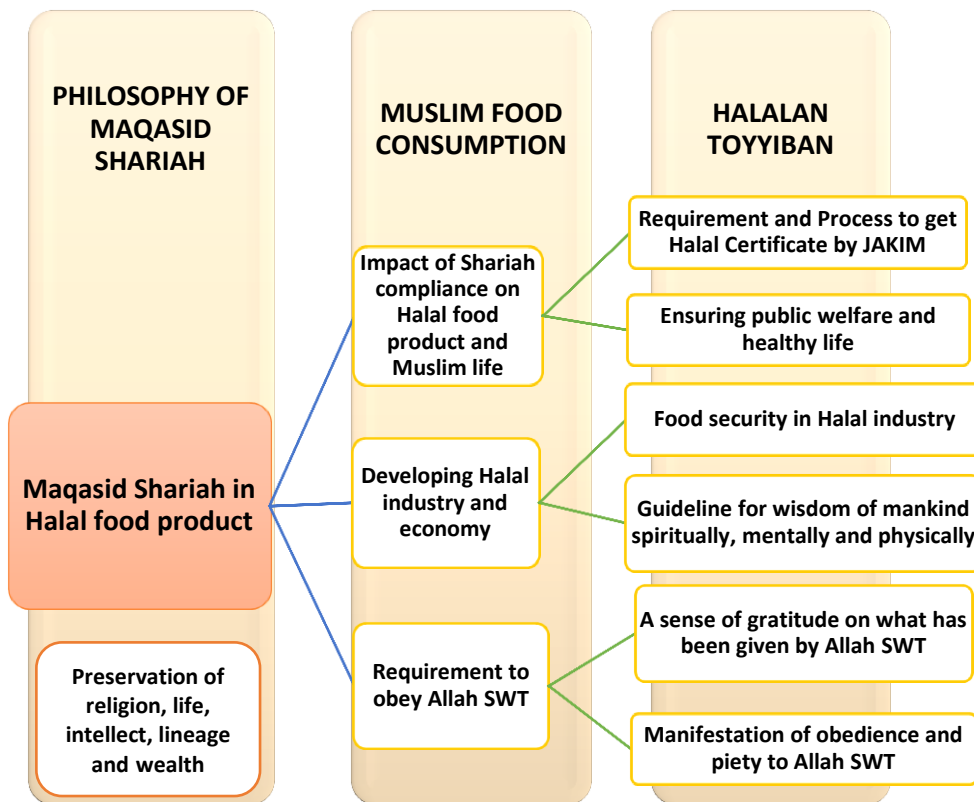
PHILOSOPHY OF MAQASID SHARIAH

Maqasid Shariah in Halal food product

Preservation of religion, life, intellect, lineage and wealth

MUSLIM FOOD CONSUMPTION

Impact of Shariah compliance on Halal food product and Muslim life

Developing Halal industry and economy

Requirement to obey Allah SWT

HALALAN TOYYIBAN

Requirement and Process to get Halal Certificate by JAKIM

Ensuring public welfare and healthy life

Food security in Halal industry

Guideline for wisdom of mankind spiritually, mentally and physically

A sense of gratitude on what has been given by Allah SWT

Manifestation of obedience and piety to Allah SWT